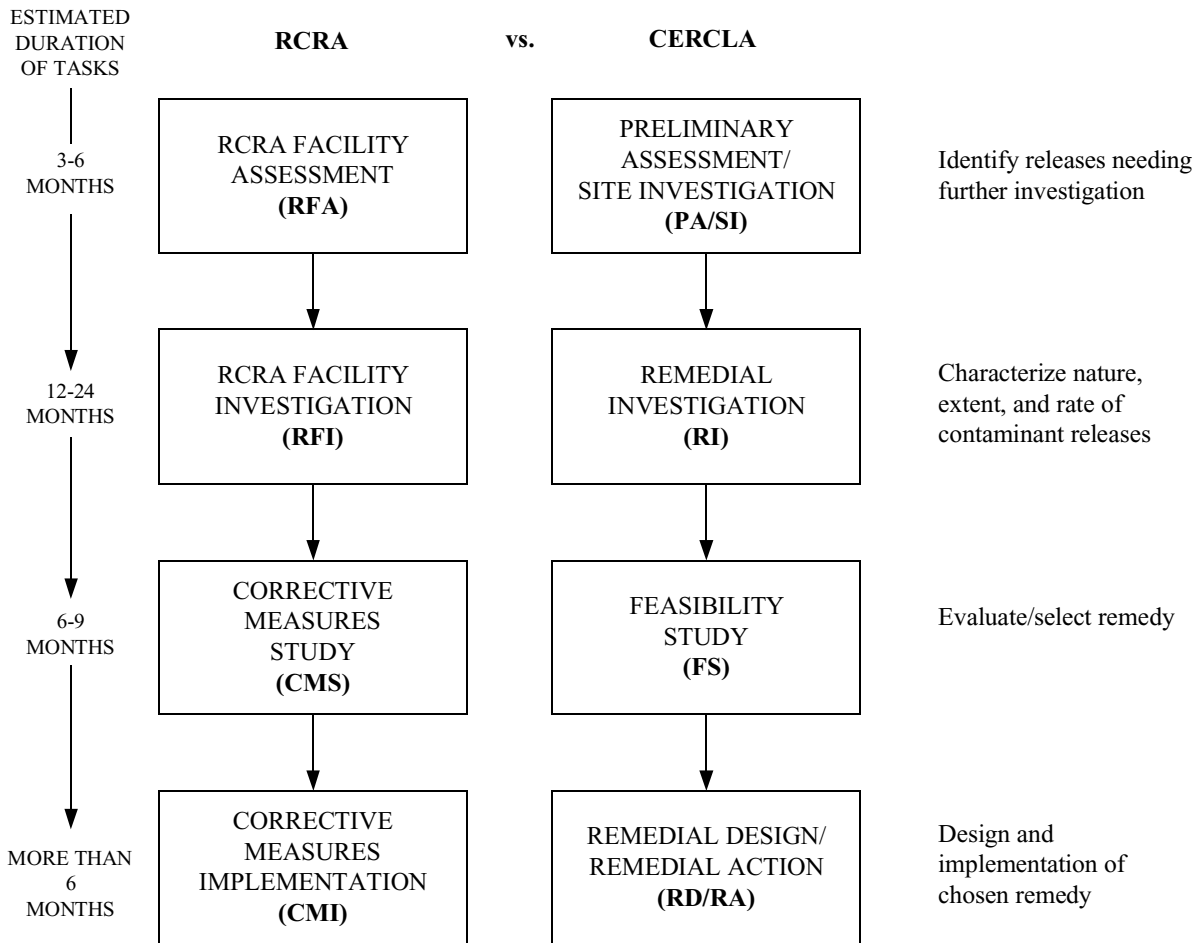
ESTIMATED DURATION OF TASKS

RCRA

vs.

CERCLA

3-6 MONTHS

RCRA FACILITY ASSESSMENT **(RFA)**

PRELIMINARY ASSESSMENT/ SITE INVESTIGATION **(PA/SI)**

Identify releases needing further investigation

12-24 MONTHS

RCRA FACILITY INVESTIGATION **(RFI)**

REMEDIAL INVESTIGATION **(RI)**

Characterize nature, extent, and rate of contaminant releases

6-9 MONTHS

CORRECTIVE MEASURES STUDY **(CMS)**

FEASIBILITY STUDY **(FS)**

Evaluate/select remedy

MORE THAN 6 MONTHS

CORRECTIVE MEASURES IMPLEMENTATION **(CMI)**

REMEDIAL DESIGN/ REMEDIAL ACTION **(RD/RA)**

Design and implementation of chosen remedy